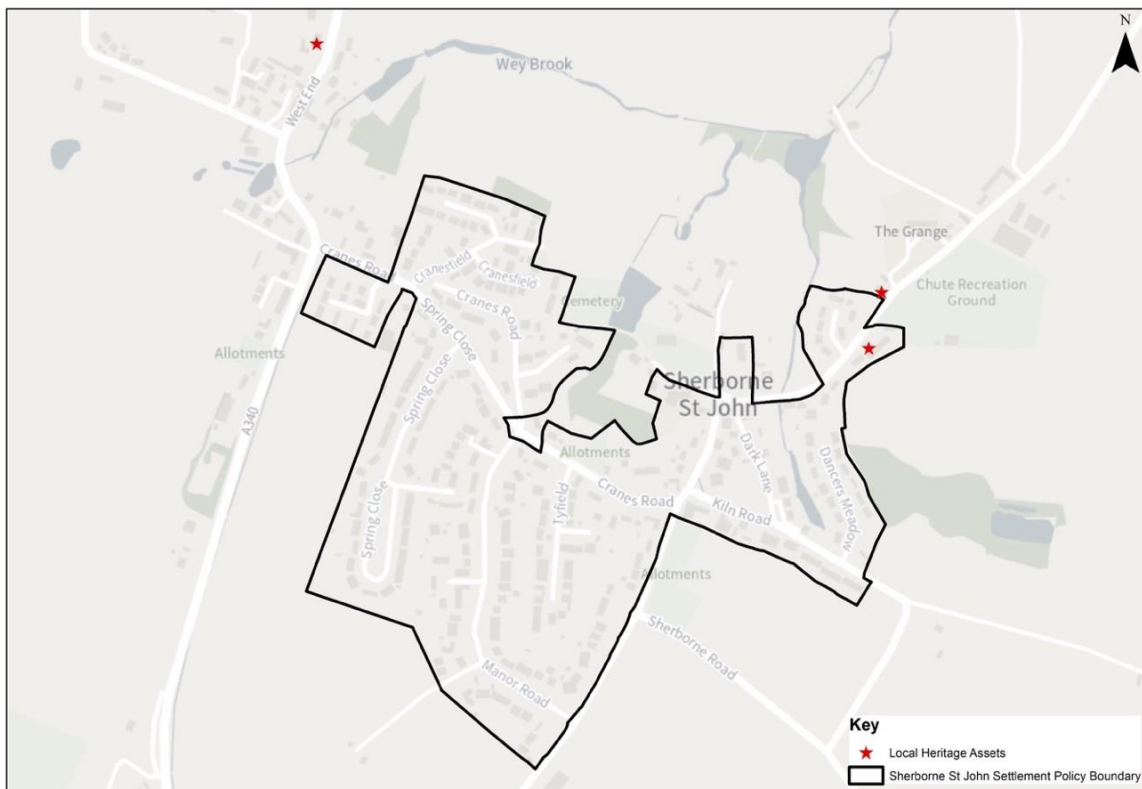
N

Wey Brook

West End

The Grange

Chute Recreation Ground

Cranes Road

Cranesfield

Cranesfield

Cranes Road

Cemetery

Spring Close

Spring Close

Allotments

A340

Sherborne St John

Dark Lane

Dancers Meadow

Allotments

Cranes Road

Kiln Road

Tyfield

Spring Close

Allotments

Sherborne Road

Manor Road

Key

Local Heritage Assets

Sherborne St John Settlement Policy Boundary